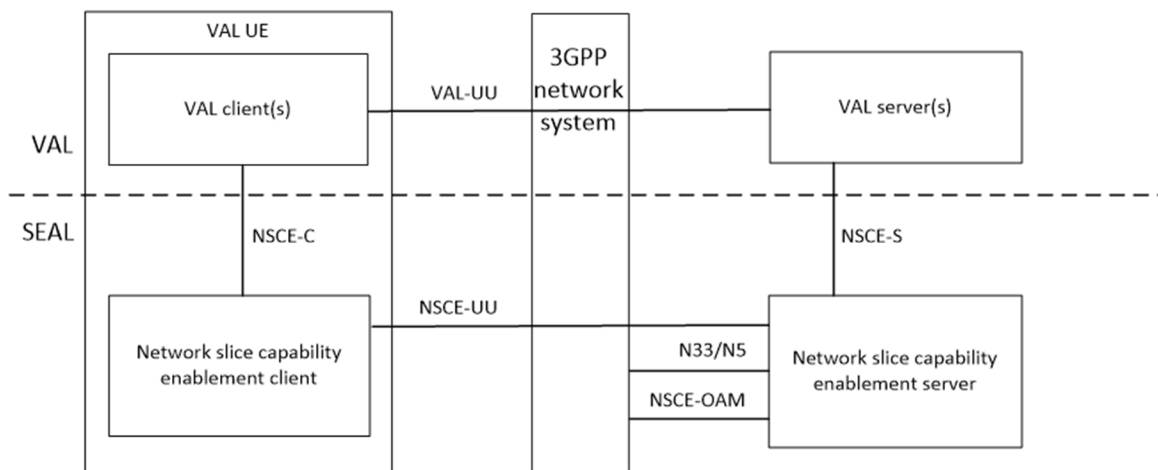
VAL UE

VAL client(s)

VAL-UU

3GPP network system

VAL server(s)

VAL

SEAL

NSCE-C

NSCE-S

NSCE-UU

Network slice capability enablement client

N33/N5

NSCE-OAM

Network slice capability enablement server